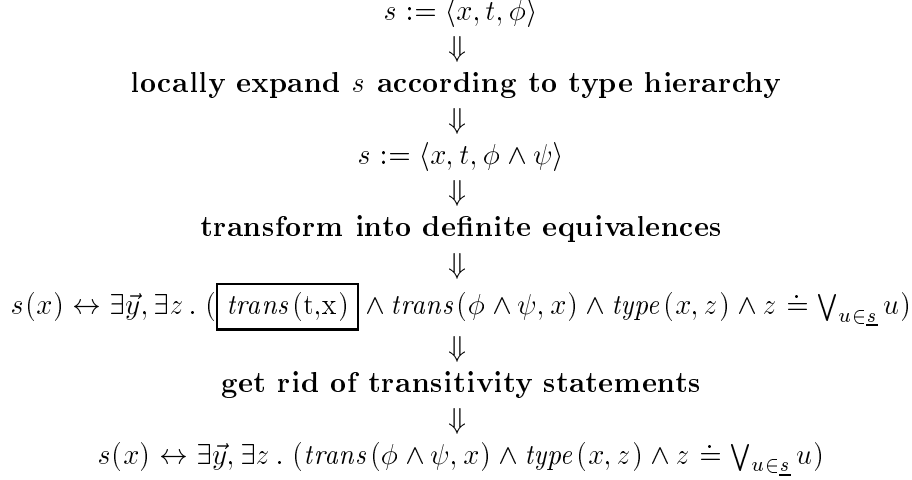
$s := \langle x, t, \phi \rangle$

$\Downarrow$

**locally expand $s$ according to type hierarchy**

$\Downarrow$

$s := \langle x, t, \phi \wedge \psi \rangle$

$\Downarrow$

**transform into definite equivalences**

$\Downarrow$

$s(x) \leftrightarrow \exists \vec{y}, \exists z \, . \, ( \boxed{trans(\text{t,x})} \wedge trans(\phi \wedge \psi, x) \wedge type(x, z) \wedge z \doteq \bigvee_{u \in \underline{s}} u)$

$\Downarrow$

**get rid of transitivity statements**

$\Downarrow$

$s(x) \leftrightarrow \exists \vec{y}, \exists z \, . \, (trans(\phi \wedge \psi, x) \wedge type(x, z) \wedge z \doteq \bigvee_{u \in \underline{s}} u)$